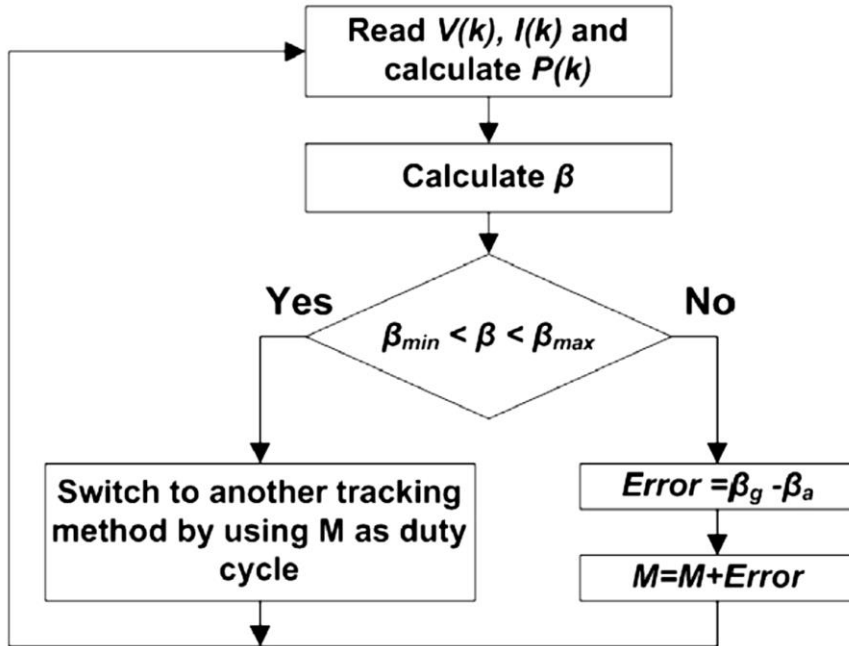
Read $V(k)$, $I(k)$ and calculate $P(k)$

Calculate $\beta$

Yes

No

$\beta_{min} < \beta < \beta_{max}$

Switch to another tracking method by using M as duty cycle

$Error = \beta_g - \beta_a$

$M = M + Error$